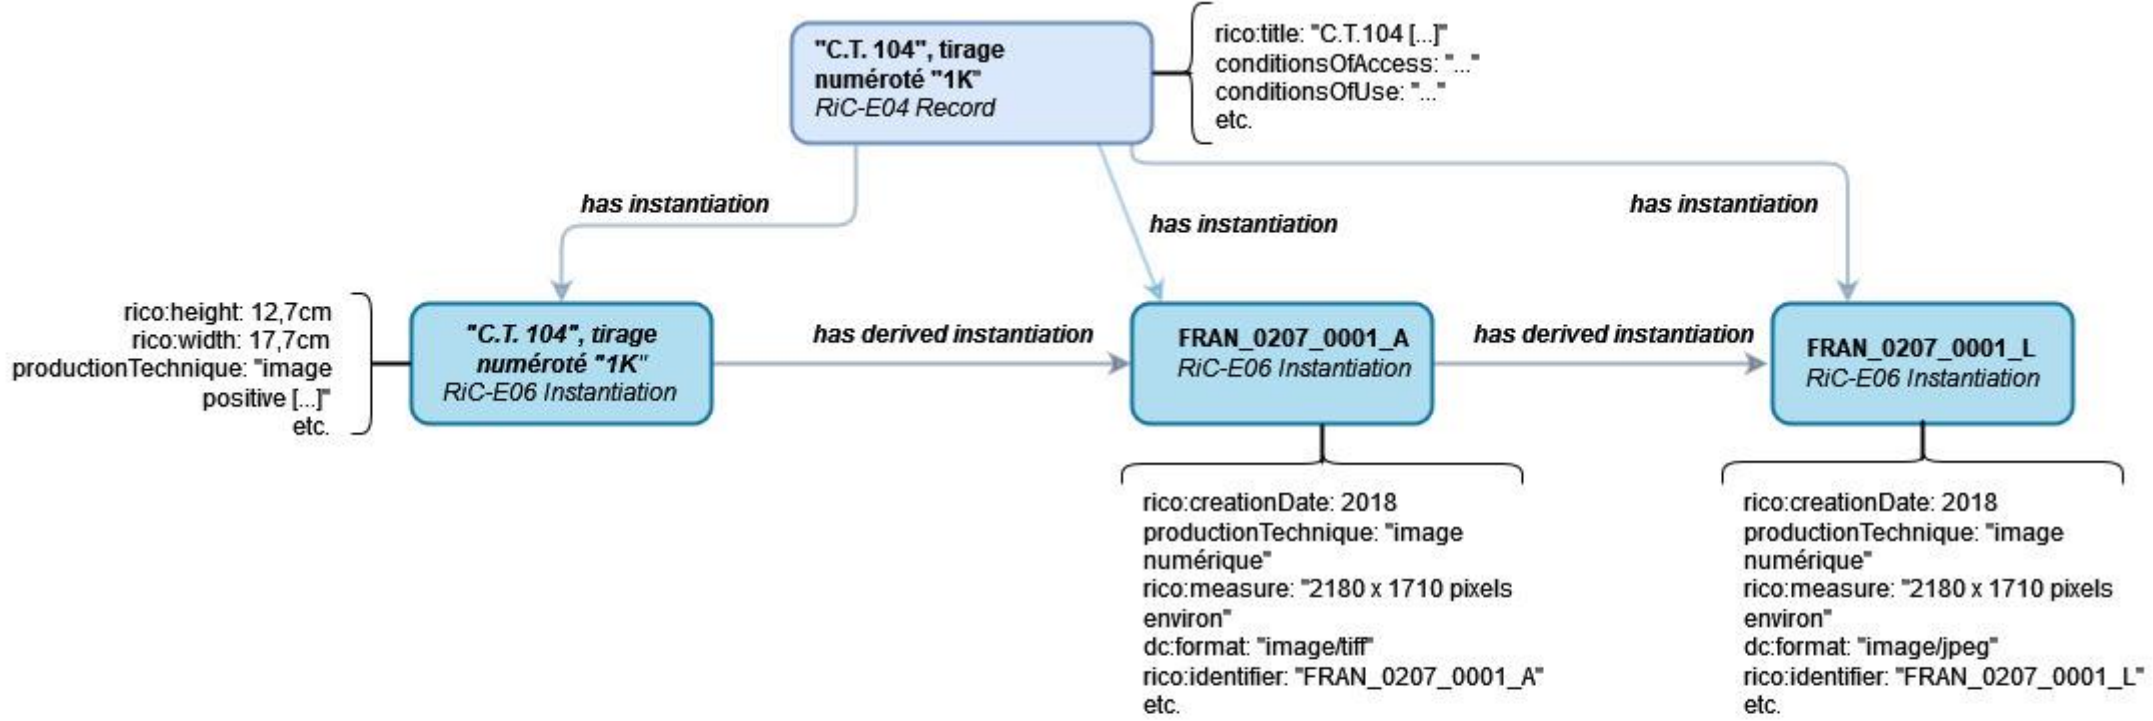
"C.T. 104", tirage numéroté "1K"
RiC-E04 Record

rico:title: "C.T.104 [...]"
conditionsOfAccess: "..."
conditionsOfUse: "..."
etc.

has instantiation

has instantiation

has instantiation

rico:height: 12,7cm
rico:width: 17,7cm
productionTechnique: "image positive [...]"
etc.

"C.T. 104", tirage numéroté "1K"
RiC-E06 Instantiation

has derived instantiation

FRAN_0207_0001_A
RiC-E06 Instantiation

has derived instantiation

FRAN_0207_0001_L
RiC-E06 Instantiation

rico:creationDate: 2018
productionTechnique: "image numérique"
rico:measure: "2180 x 1710 pixels environ"
dc:format: "image/tiff"
rico:identifier: "FRAN_0207_0001_A"
etc.

rico:creationDate: 2018
productionTechnique: "image numérique"
rico:measure: "2180 x 1710 pixels environ"
dc:format: "image/jpeg"
rico:identifier: "FRAN_0207_0001_L"
etc.